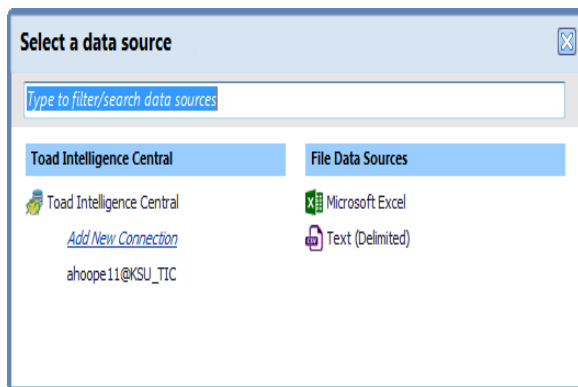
Select a data source

Type to filter/search data sources

Toad Intelligence Central

Toad Intelligence Central

Add New Connection

ahoope11@KSU_TIC

File Data Sources

Microsoft Excel

Text (Delimited)